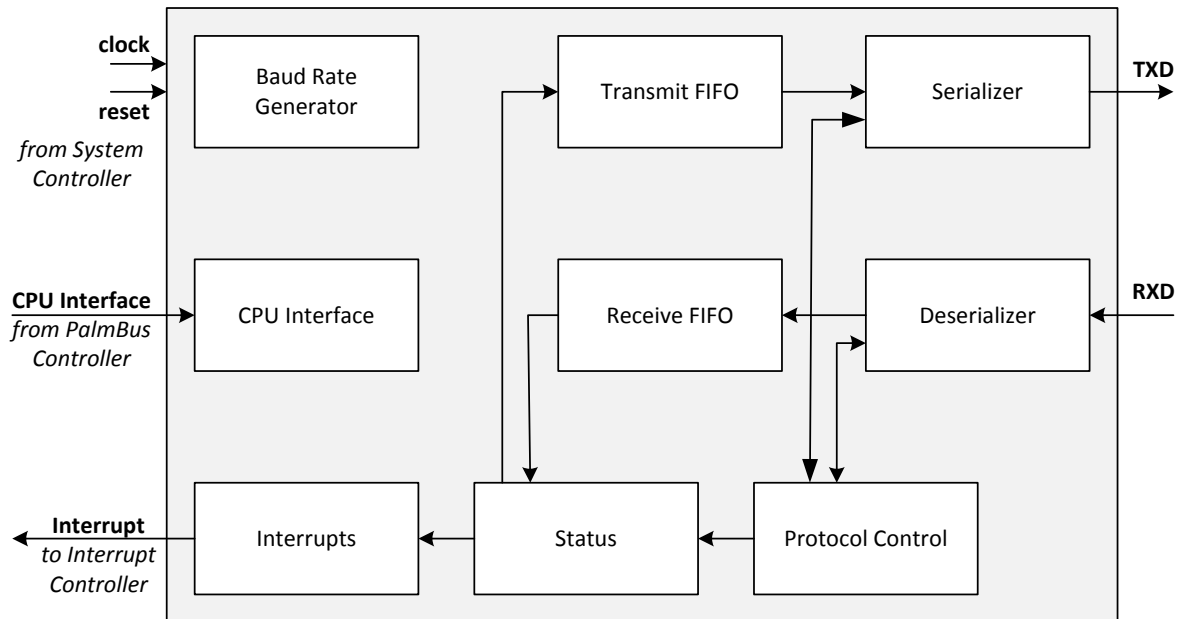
clock
reset
from System Controller

Baud Rate Generator

Transmit FIFO

Serializer

TXD

CPU Interface
from PalmBus Controller

CPU Interface

Receive FIFO

Deserializer

RXD

Interrupt
to Interrupt Controller

Interrupts

Status

Protocol Control